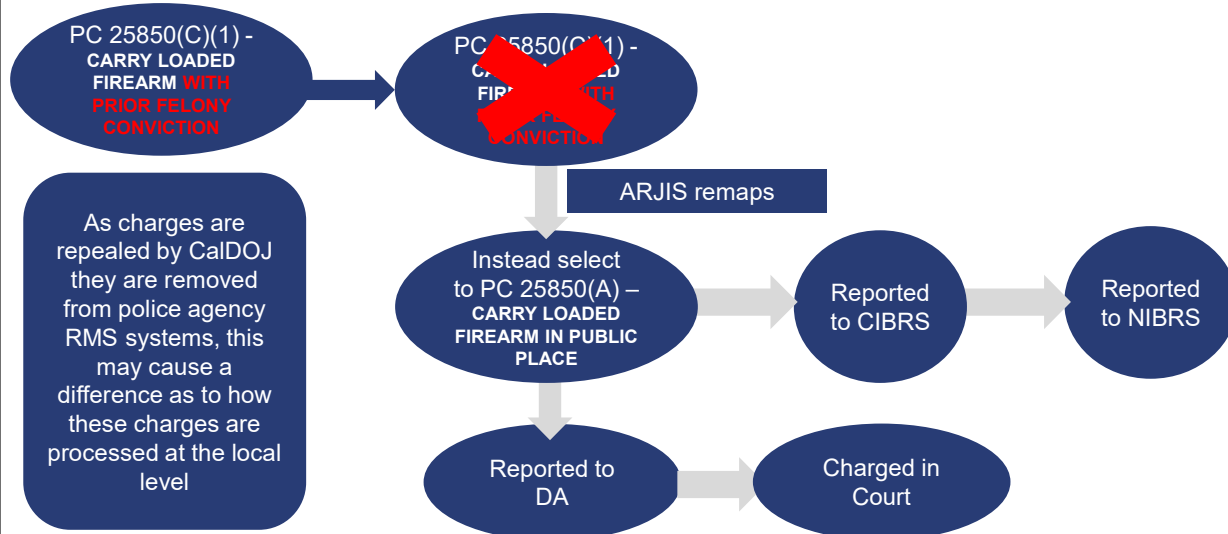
PC 25850(C)(1) - CARRY LOADED FIREARM WITH PRIOR FELONY CONVICTION

PC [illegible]5850(C)(1) - CA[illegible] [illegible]ED FIR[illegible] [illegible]WITH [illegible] FE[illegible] CONVICTION

ARJIS remaps

As charges are repealed by CalDOJ they are removed from police agency RMS systems, this may cause a difference as to how these charges are processed at the local level

Instead select to PC 25850(A) – CARRY LOADED FIREARM IN PUBLIC PLACE

Reported to CIBRS

Reported to NIBRS

Reported to DA

Charged in Court